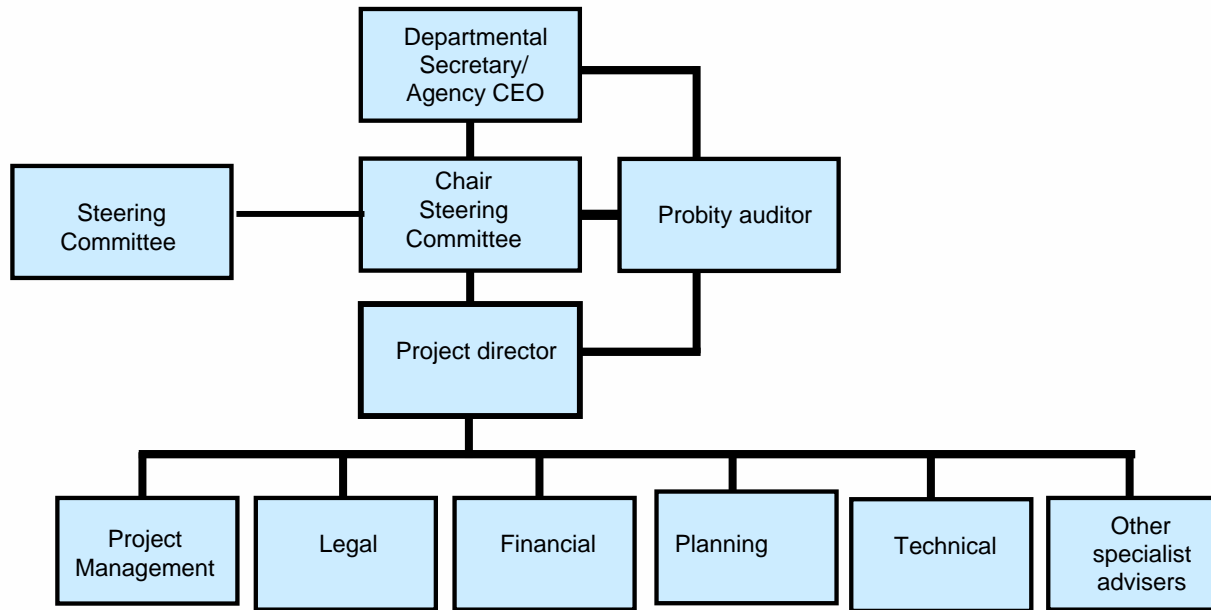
Departmental Secretary/ Agency CEO

Steering Committee

Chair Steering Committee

Probity auditor

Project director

Project Management

Legal

Financial

Planning

Technical

Other specialist advisers